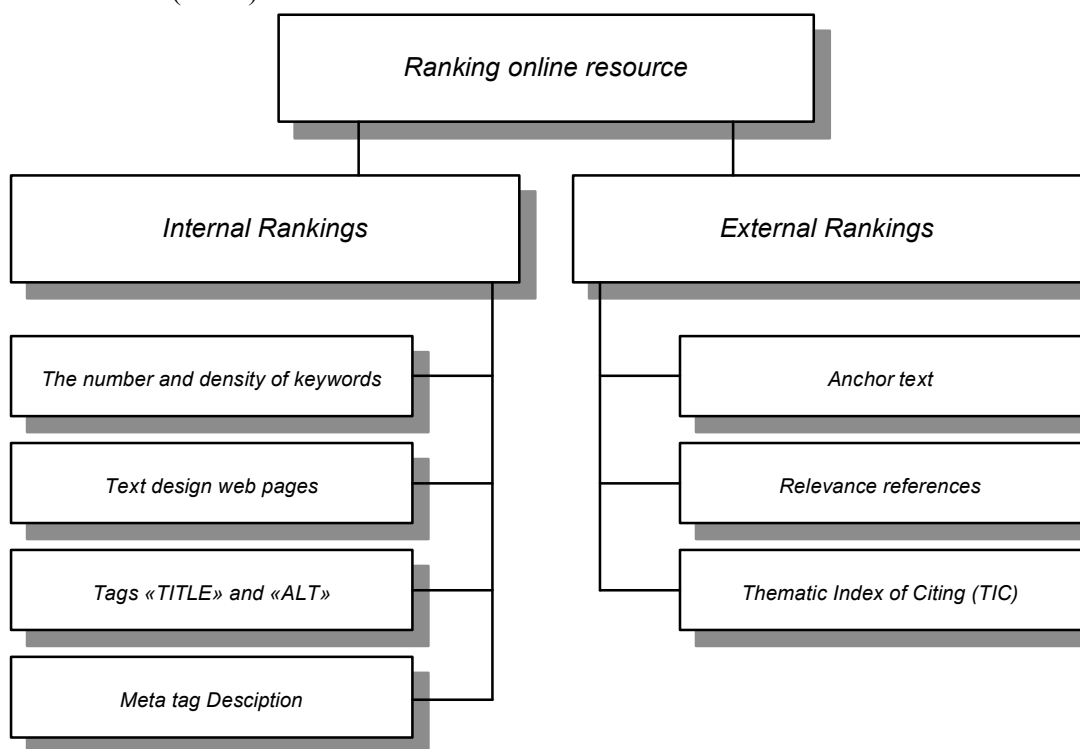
Ranking online resource

Internal Rankings

External Rankings

The number and density of keywords

Text design web pages

Tags «TITLE» and «ALT»

Meta tag Desciption

Anchor text

Relevance references

Thematic Index of Citing (TIC)